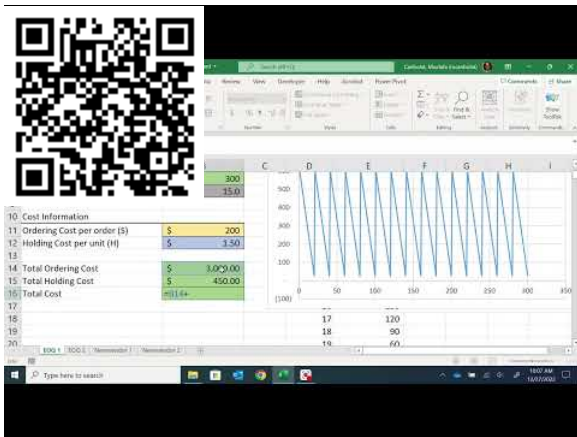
Search (Alt+Q)

Review View Developer Help Acrobat Power Pivot

Comments

Number Styles Cells Editing

C D E F G H I

300
15.0

10 Cost Information
11 Ordering Cost per order ($) $ 200
12 Holding Cost per unit (H) $ 1.50
13
14 Total Ordering Cost $ 3,000.00
15 Total Holding Cost $ 450.00
16 Total Cost =B14+
17
18
19
20

500
400
300
200
100
0
(100)
0 50 100 150 200 250 300 350

17 120
18 90
19 60

EOQ 1 EOQ 2 Newsvendor 1 Newsvendor 2

Type here to search